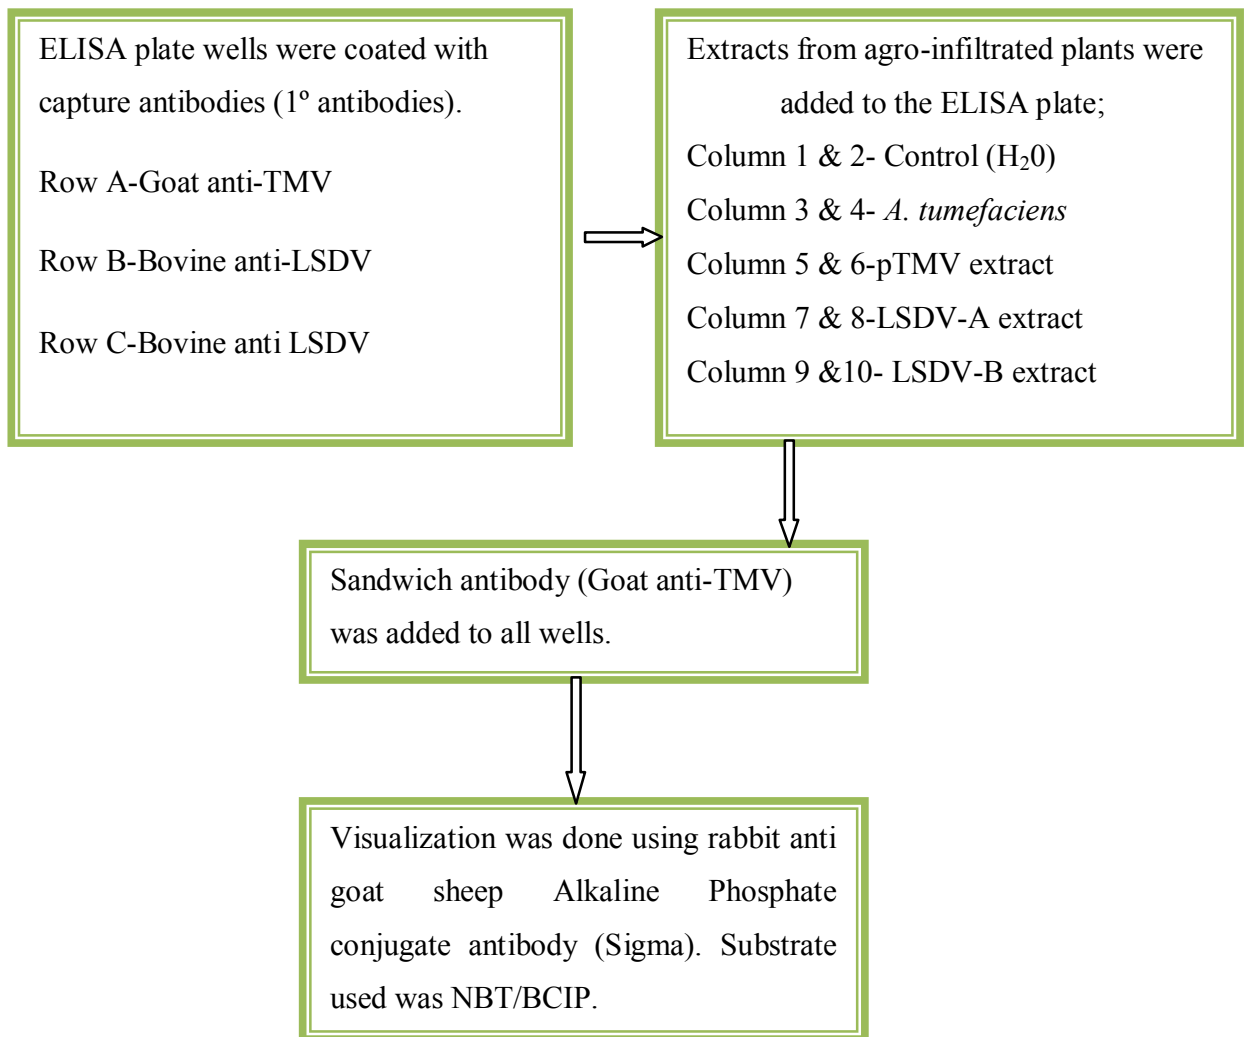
ELISA plate wells were coated with capture antibodies (1º antibodies).

Row A-Goat anti-TMV

Row B-Bovine anti-LSDV

Row C-Bovine anti LSDV

Extracts from agro-infiltrated plants were added to the ELISA plate;

Column 1 & 2- Control ($H_20$)

Column 3 & 4- A. tumefaciens

Column 5 & 6-pTMV extract

Column 7 & 8-LSDV-A extract

Column 9 &10- LSDV-B extract

Sandwich antibody (Goat anti-TMV) was added to all wells.

Visualization was done using rabbit anti goat sheep Alkaline Phosphate conjugate antibody (Sigma). Substrate used was NBT/BCIP.